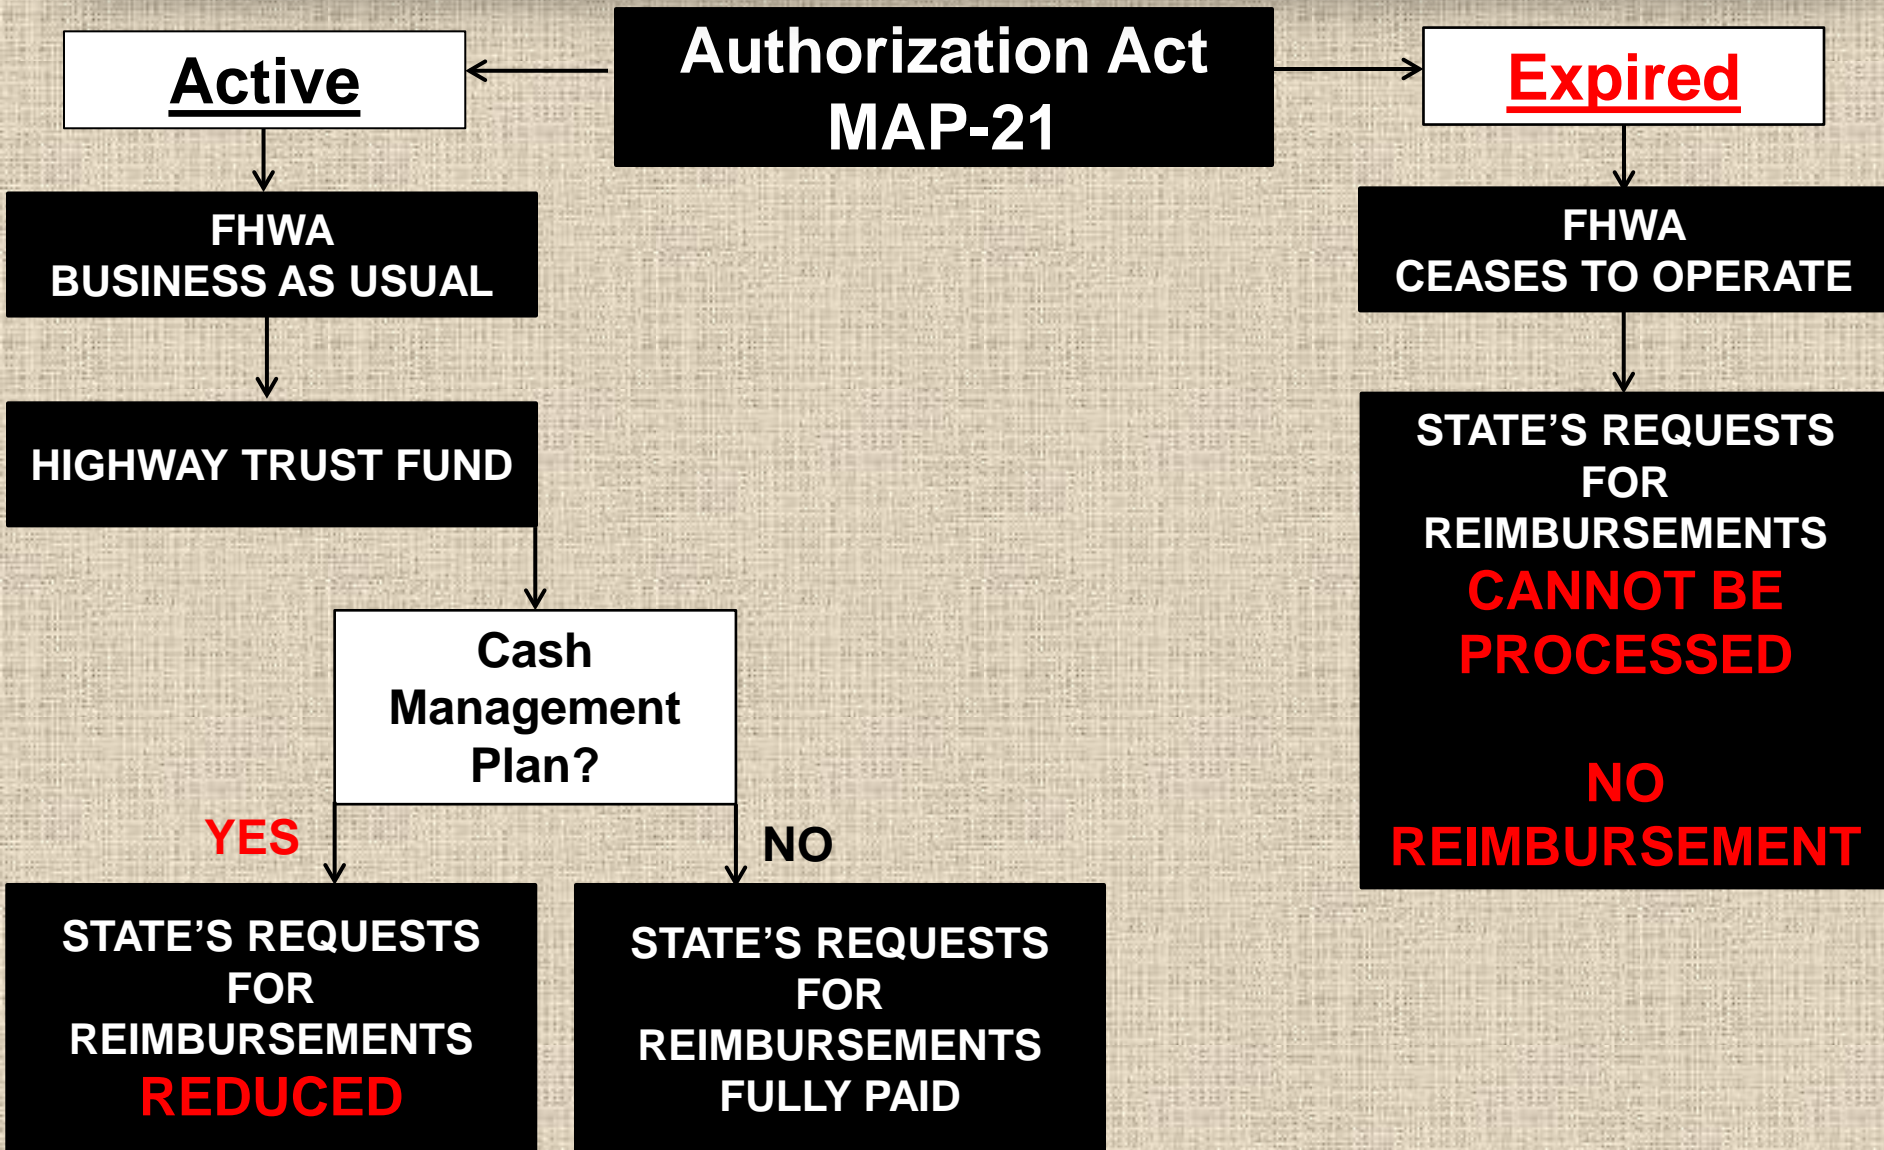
Authorization Act
MAP-21

Active

Expired

FHWA
BUSINESS AS USUAL

HIGHWAY TRUST FUND

Cash Management Plan?

YES

NO

STATE'S REQUESTS FOR REIMBURSEMENTS REDUCED

STATE'S REQUESTS FOR REIMBURSEMENTS FULLY PAID

FHWA
CEASES TO OPERATE

STATE'S REQUESTS FOR REIMBURSEMENTS CANNOT BE PROCESSED

NO REIMBURSEMENT